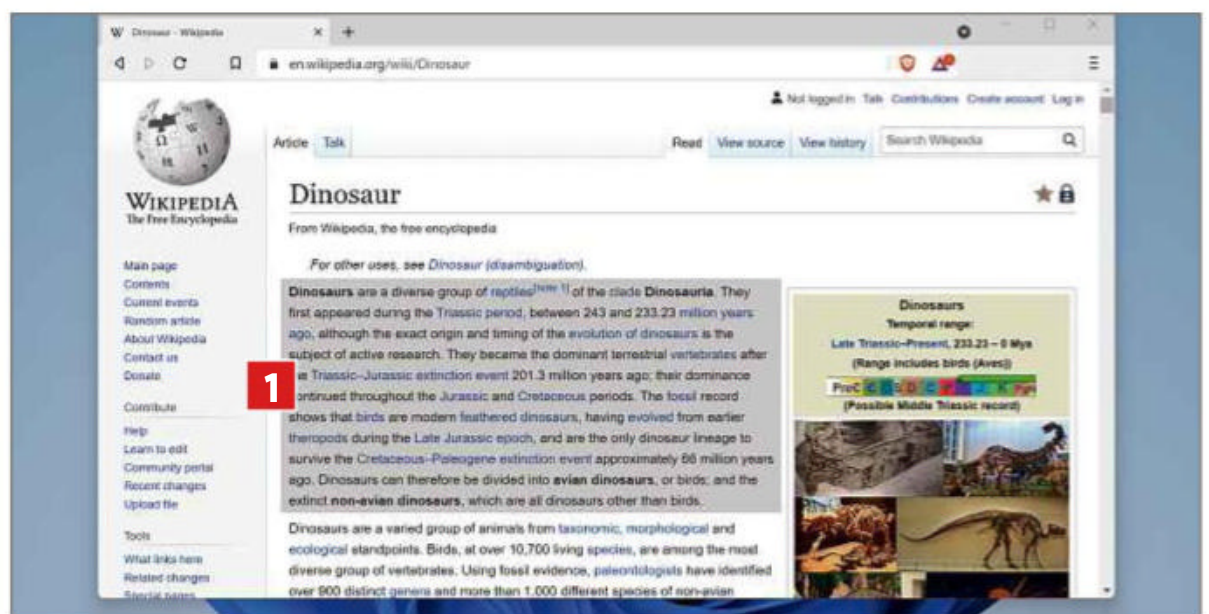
Dinosaur - Wikipedia

en.wikipedia.org/wiki/Dinosaur

Not logged in Talk Contributions Create account Log in

WIKIPEDIA
The Free Encyclopedia

Article Talk

Read View source View history Search Wikipedia

Dinosaur

From Wikipedia, the free encyclopedia

For other uses, see Dinosaur (disambiguation).

Main page
Contents
Current events
Random article
About Wikipedia
Contact us
Donate

Contribute
Help
Learn to edit
Community portal
Recent changes
Upload file

Tools
What links here
Related changes
Special pages

Dinosaurs are a diverse group of reptiles[note 1] of the clade Dinosauria. They first appeared during the Triassic period, between 243 and 233.23 million years ago, although the exact origin and timing of the evolution of dinosaurs is the subject of active research. They became the dominant terrestrial vertebrates after the Triassic–Jurassic extinction event 201.3 million years ago; their dominance continued throughout the Jurassic and Cretaceous periods. The fossil record shows that birds are modern feathered dinosaurs, having evolved from earlier theropods during the Late Jurassic epoch, and are the only dinosaur lineage to survive the Cretaceous–Paleogene extinction event approximately 66 million years ago. Dinosaurs can therefore be divided into avian dinosaurs, or birds; and the extinct non-avian dinosaurs, which are all dinosaurs other than birds.

1

Dinosaurs are a varied group of animals from taxonomic, morphological and ecological standpoints. Birds, at over 10,700 living species, are among the most diverse group of vertebrates. Using fossil evidence, paleontologists have identified over 900 distinct genera and more than 1,000 different species of non-avian

Dinosaurs
Temporal range:
Late Triassic–Present, 233.23 – 0 Mya
(Range includes birds (Aves))
PreЄ Є O S D C P T J K Pg N
(Possible Middle Triassic record)